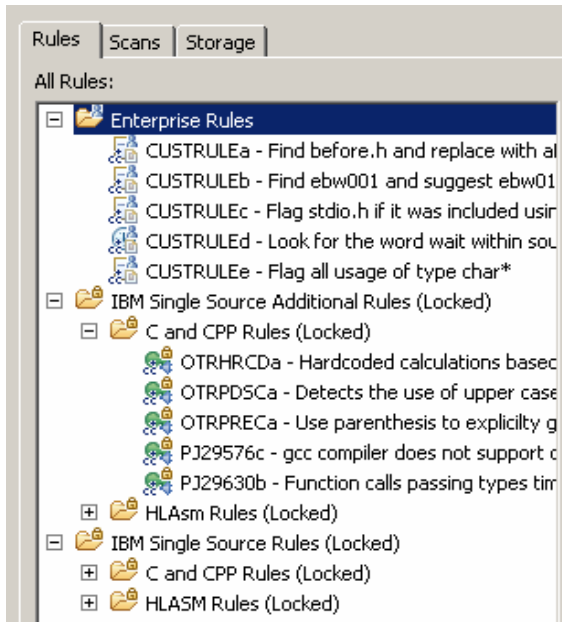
Rules | Scans | Storage

All Rules:

Enterprise Rules
CUSTRULEa - Find before.h and replace with a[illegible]
CUSTRULEb - Find ebw001 and suggest ebw01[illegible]
CUSTRULEc - Flag stdio.h if it was included usi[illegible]
CUSTRULEd - Look for the word wait within sou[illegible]
CUSTRULEe - Flag all usage of type char*
IBM Single Source Additional Rules (Locked)
C and CPP Rules (Locked)
OTRHRCDa - Hardcoded calculations based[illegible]
OTRPDSCa - Detects the use of upper case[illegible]
OTRPRECa - Use parenthesis to explicilty g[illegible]
PJ29576c - gcc compiler does not support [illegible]
PJ29630b - Function calls passing types tim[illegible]
HLAsm Rules (Locked)
IBM Single Source Rules (Locked)
C and CPP Rules (Locked)
HLASM Rules (Locked)